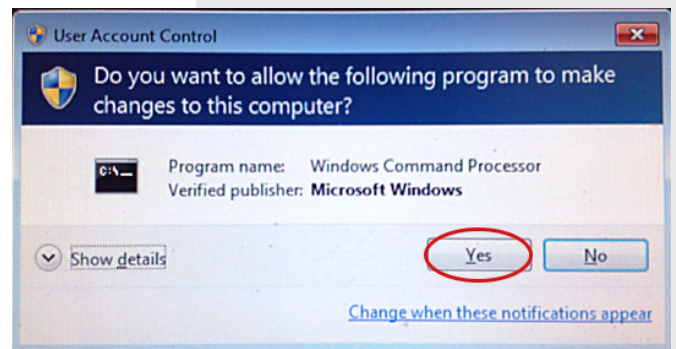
User Account Control

Do you want to allow the following program to make changes to this computer?

C:\_

Program name: Windows Command Processor
Verified publisher: Microsoft Windows

Show details

Yes

No

Change when these notifications appear